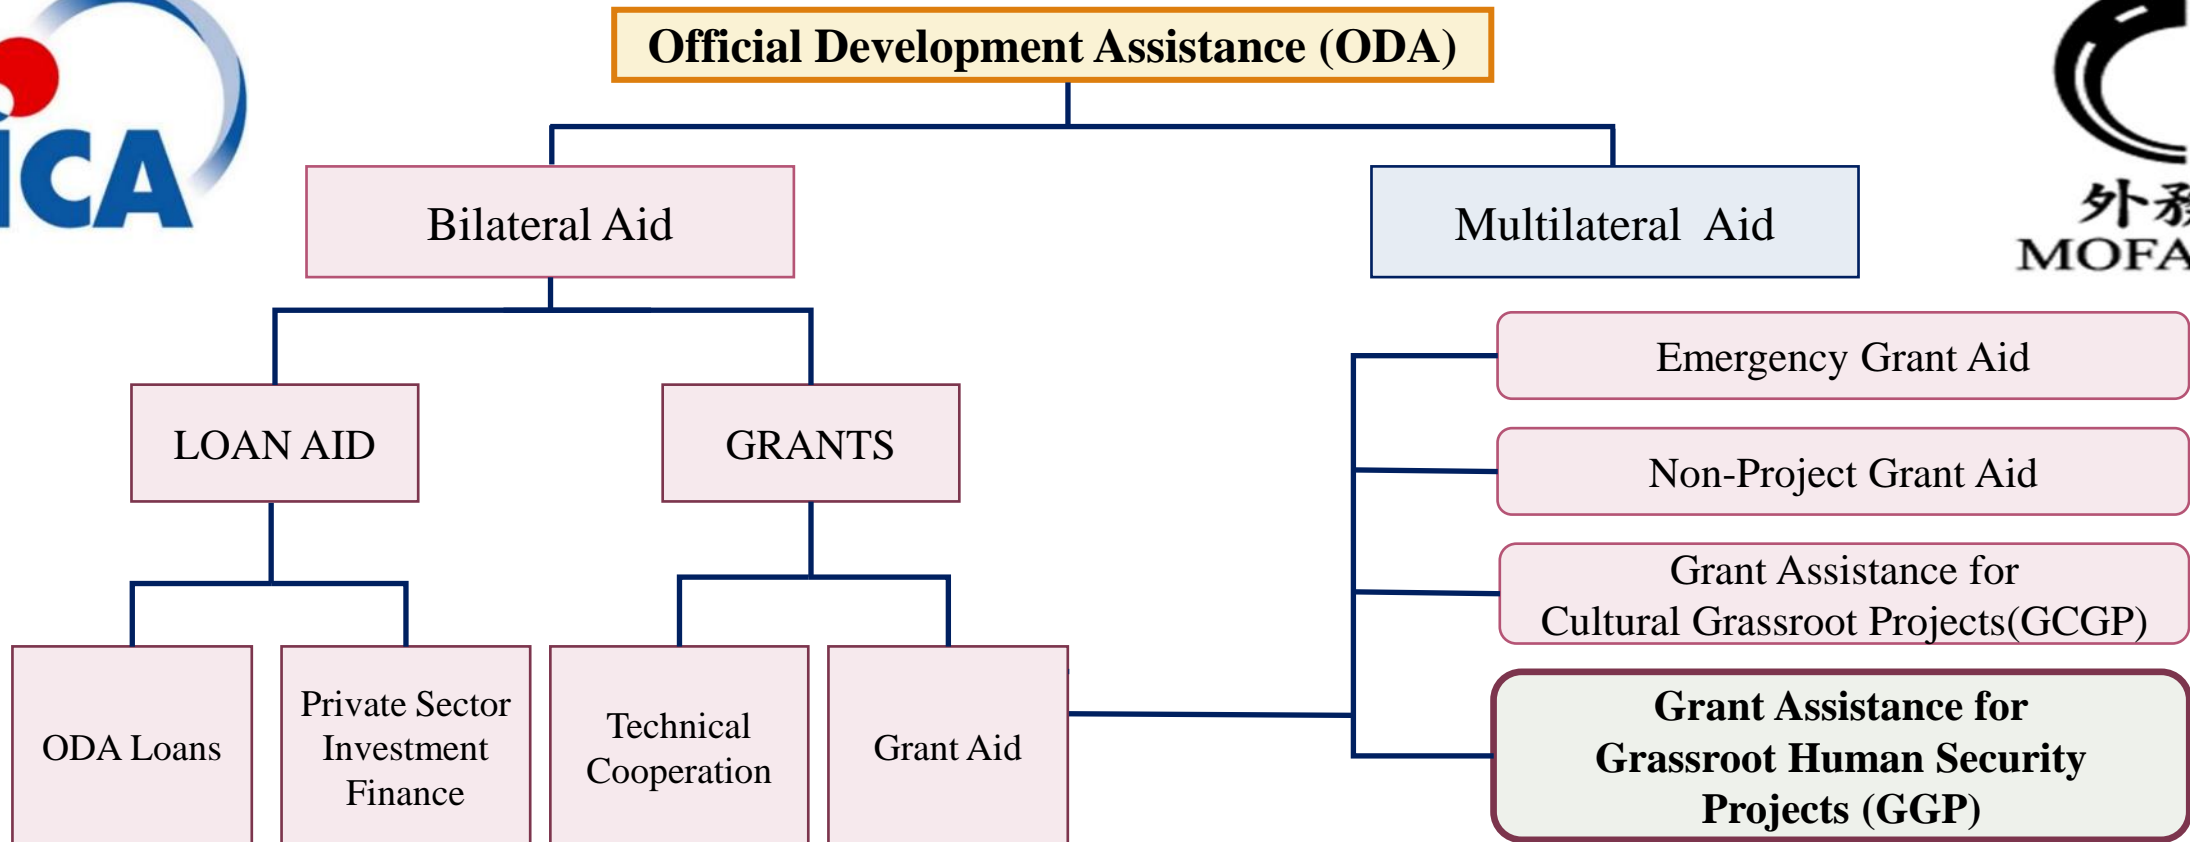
ICA

Official Development Assistance (ODA)

外務
MOFA

Bilateral Aid

Multilateral Aid

LOAN AID

GRANTS

ODA Loans

Private Sector Investment Finance

Technical Cooperation

Grant Aid

Emergency Grant Aid

Non-Project Grant Aid

Grant Assistance for Cultural Grassroot Projects(GCGP)

Grant Assistance for Grassroot Human Security Projects (GGP)